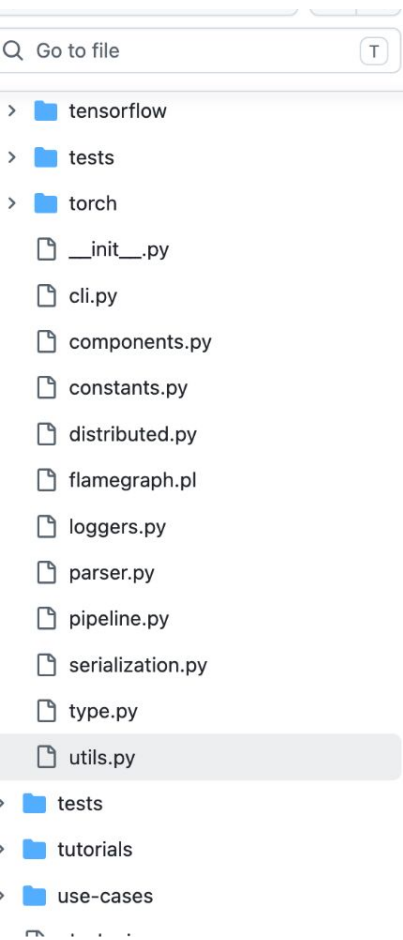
Go to file
T
tensorflow
tests
torch
__init__.py
cli.py
components.py
constants.py
distributed.py
flamegraph.pl
loggers.py
parser.py
pipeline.py
serialization.py
type.py
utils.py
tests
tutorials
use-cases
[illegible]